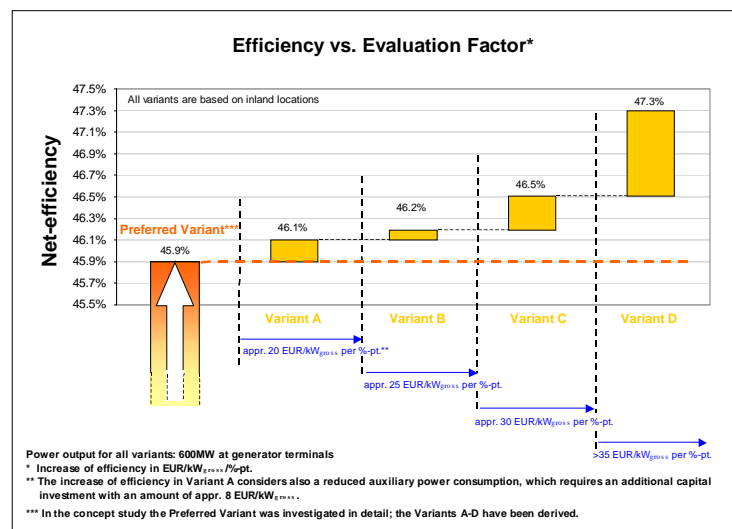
Efficiency vs. Evaluation Factor*

All variants are based on inland locations

Net-efficiency

47.5%
47.3%
47.1%
46.9%
46.7%
46.5%
46.3%
46.1%
45.9%
45.7%
45.5%

Preferred Variant***

45.9%

46.1%

46.2%

46.5%

47.3%

Variant A

Variant B

Variant C

Variant D

appr. 20 EUR/kW$_{gross}$ per %-pt.**

appr. 25 EUR/kW$_{gross}$ per %-pt.

appr. 30 EUR/kW$_{gross}$ per %-pt.

>35 EUR/kW$_{gross}$ per %-pt.

Power output for all variants: 600MW at generator terminals
* Increase of efficiency in EUR/kW$_{gross}$/%-pt.
** The increase of efficiency in Variant A considers also a reduced auxiliary power consumption, which requires an additional capital investment with an amount of appr. 8 EUR/kW$_{gross}$.

*** In the concept study the Preferred Variant was investigated in detail; the Variants A-D have been derived.